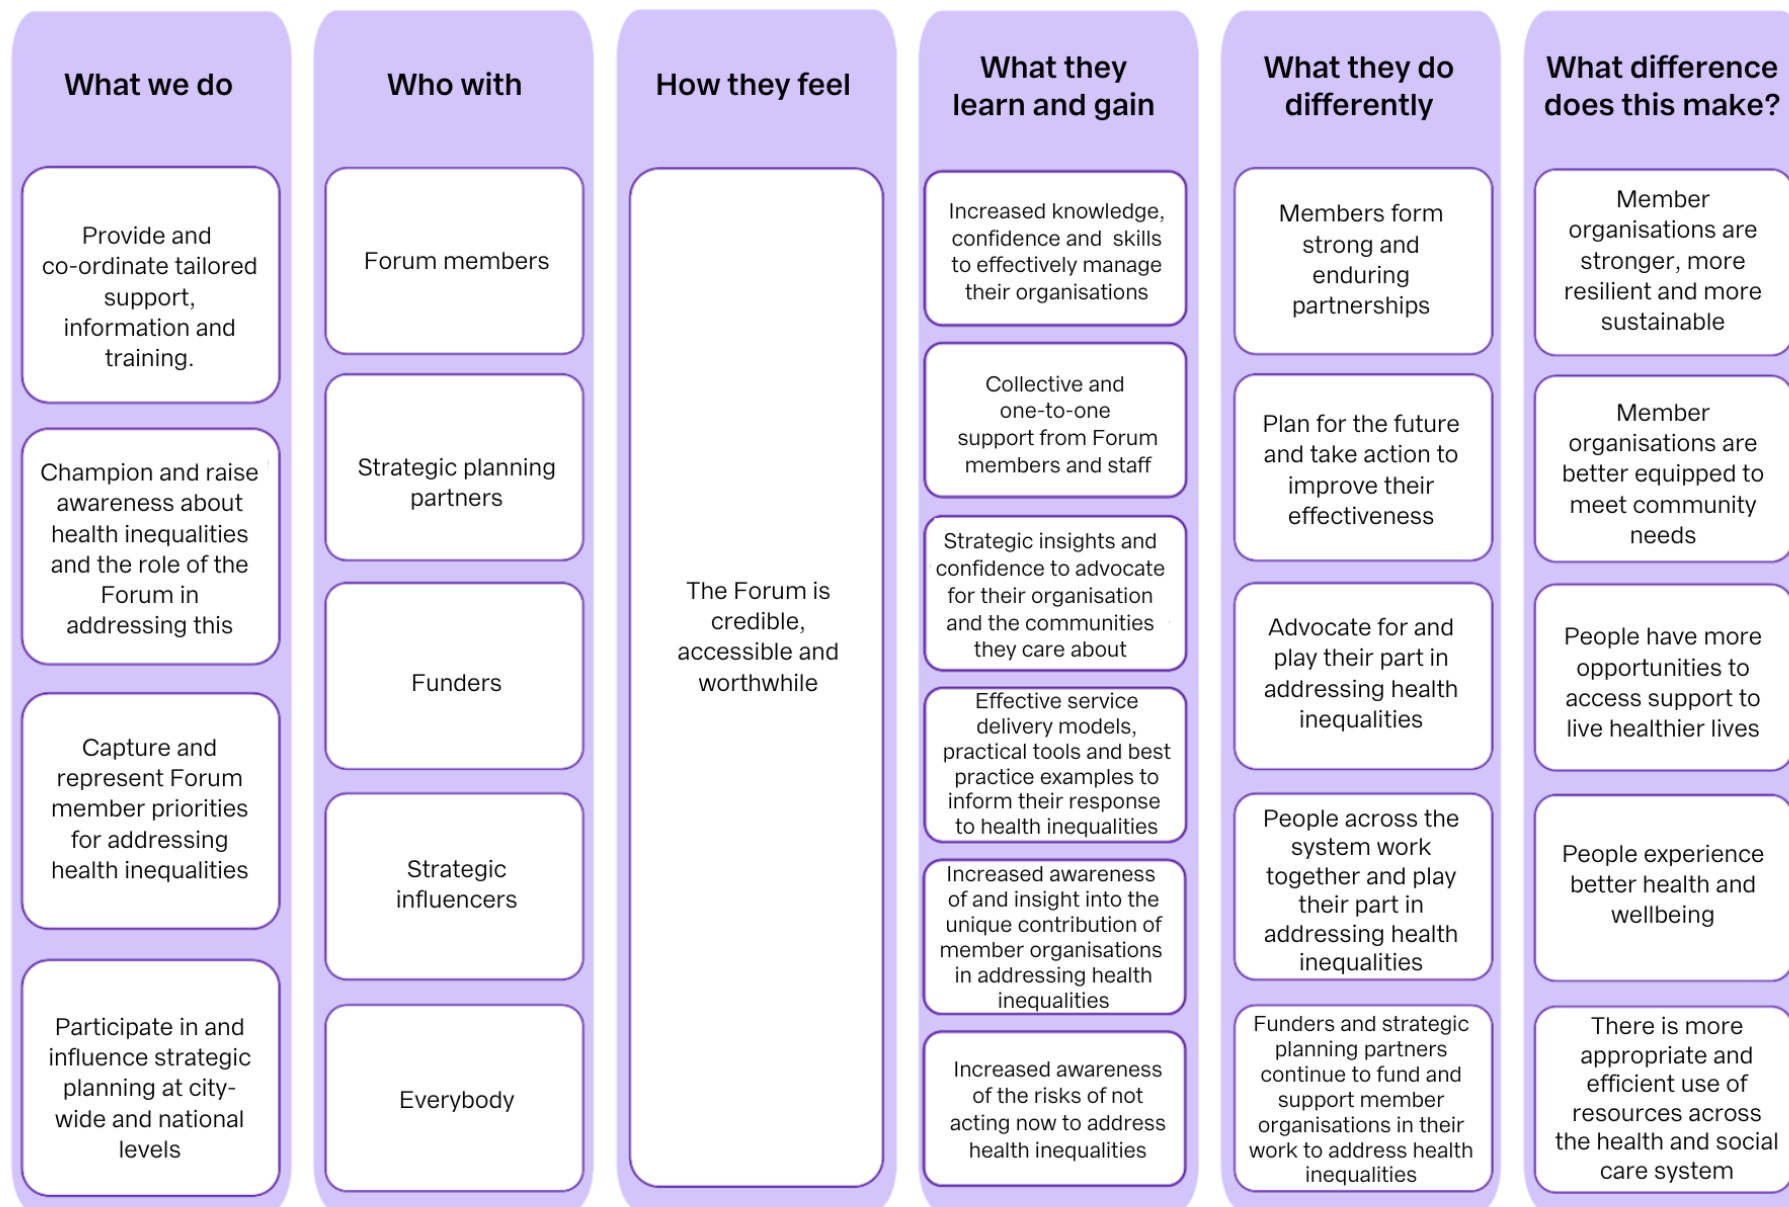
What we do

Provide and co-ordinate tailored support, information and training.

Champion and raise awareness about health inequalities and the role of the Forum in addressing this

Capture and represent Forum member priorities for addressing health inequalities

Participate in and influence strategic planning at city-wide and national levels

Who with

Forum members

Strategic planning partners

Funders

Strategic influencers

Everybody

How they feel

The Forum is credible, accessible and worthwhile

What they learn and gain

Increased knowledge, confidence and skills to effectively manage their organisations

Collective and one-to-one support from Forum members and staff

Strategic insights and confidence to advocate for their organisation and the communities they care about

Effective service delivery models, practical tools and best practice examples to inform their response to health inequalities

Increased awareness of and insight into the unique contribution of member organisations in addressing health inequalities

Increased awareness of the risks of not acting now to address health inequalities

What they do differently

Members form strong and enduring partnerships

Plan for the future and take action to improve their effectiveness

Advocate for and play their part in addressing health inequalities

People across the system work together and play their part in addressing health inequalities

Funders and strategic planning partners continue to fund and support member organisations in their work to address health inequalities

What difference does this make?

Member organisations are stronger, more resilient and more sustainable

Member organisations are better equipped to meet community needs

People have more opportunities to access support to live healthier lives

People experience better health and wellbeing

There is more appropriate and efficient use of resources across the health and social care system